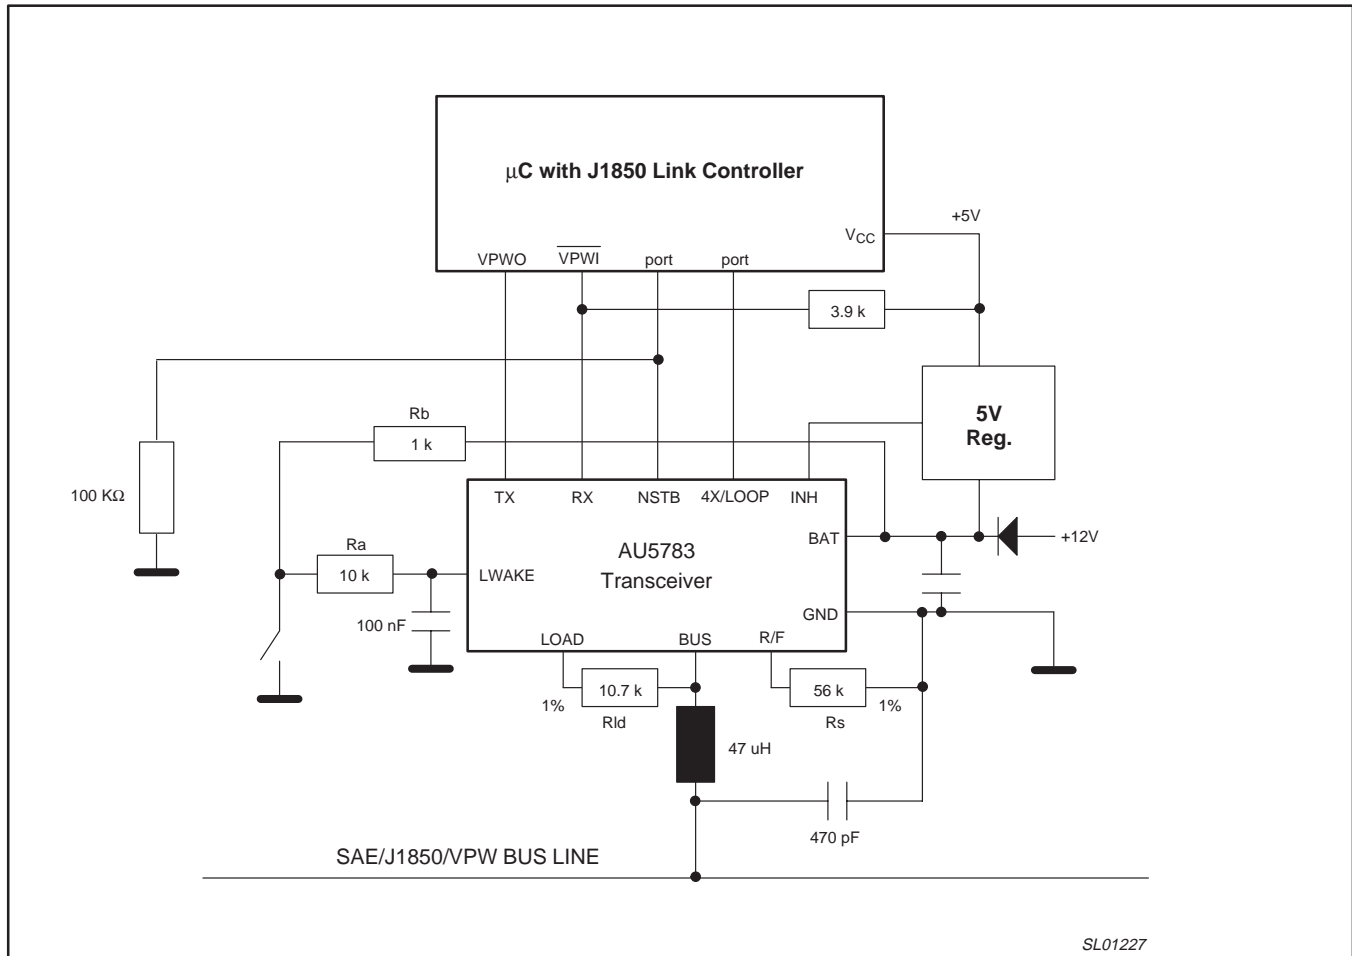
$\mu$C with J1850 Link Controller

VPWO $\overline{VPWI}$ port port $V_{CC}$

+5V

3.9 k

5V Reg.

Rb

1 k

100 K$\Omega$

TX RX NSTB 4X/LOOP INH

BAT

+12V

Ra

10 k

LWAKE

AU5783 Transceiver

100 nF

GND

LOAD BUS R/F

10.7 k

56 k

1%

Rld

Rs

1%

47 uH

470 pF

SAE/J1850/VPW BUS LINE

SL01227